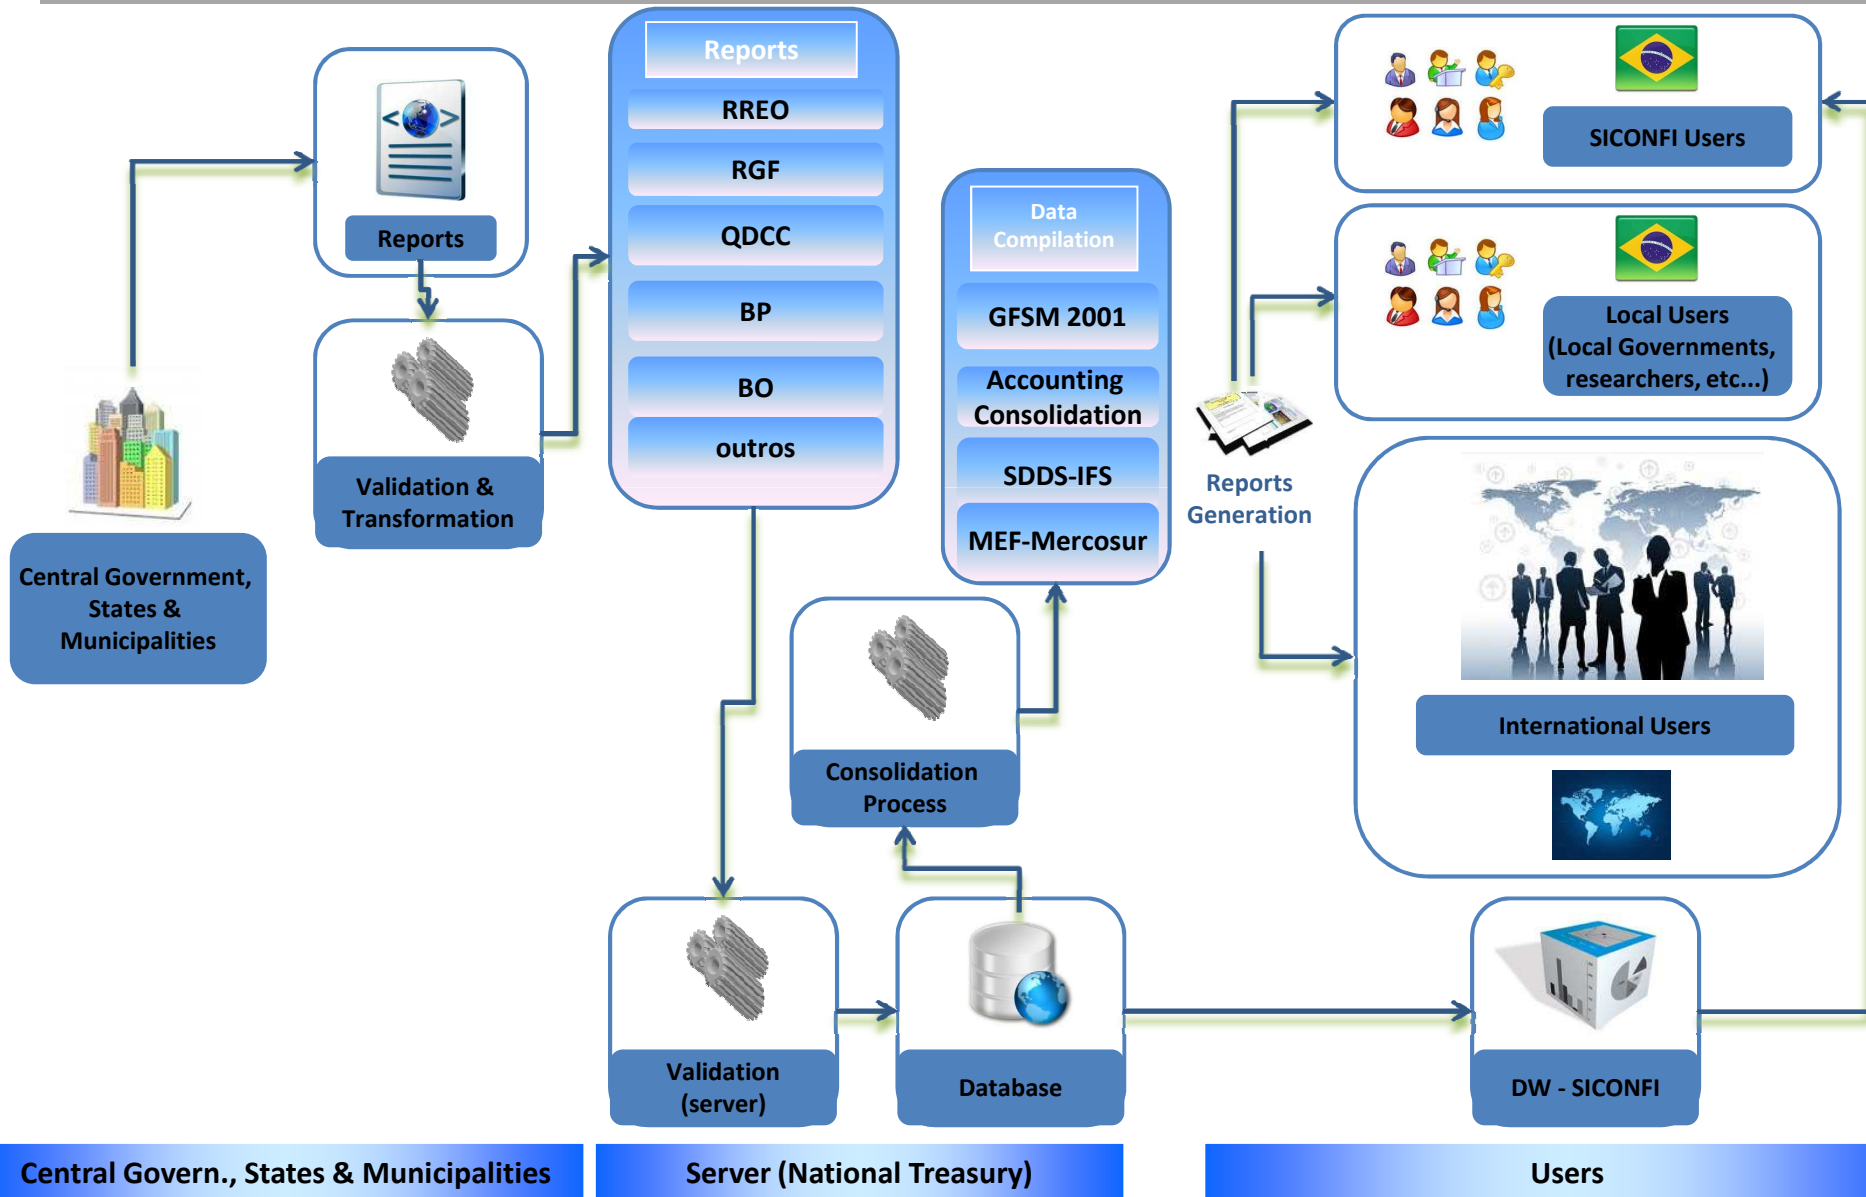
Reports

Validation & Transformation

Central Government, States & Municipalities

Reports

RREO

RGF

QDCC

BP

BO

outros

Data Compilation

GFSM 2001

Accounting Consolidation

SDDS-IFS

MEF-Mercosur

Consolidation Process

Validation (server)

Database

Reports Generation

SICONFI Users

Local Users (Local Governments, researchers, etc...)

International Users

DW - SICONFI

Central Govern., States & Municipalities

Server (National Treasury)

Users